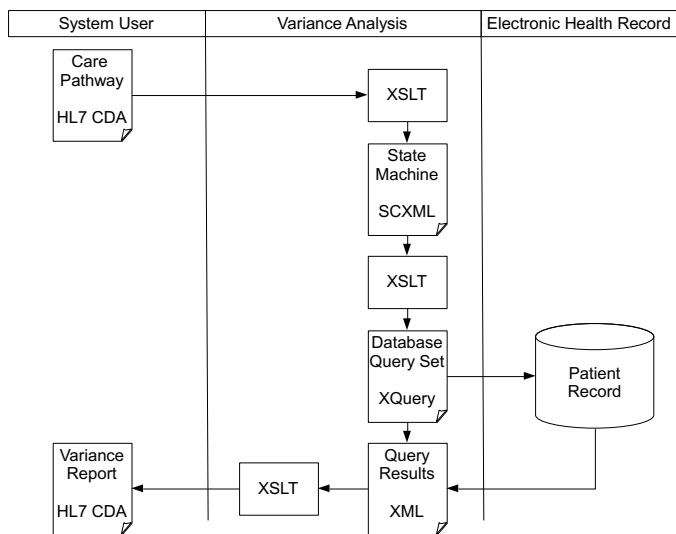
| System User | Variance Analysis | Electronic Health Record |
|---|---|---|

Care Pathway

HL7 CDA

XSLT

State Machine

SCXML

XSLT

Database Query Set

XQuery

Patient Record

Variance Report

HL7 CDA

XSLT

Query Results

XML